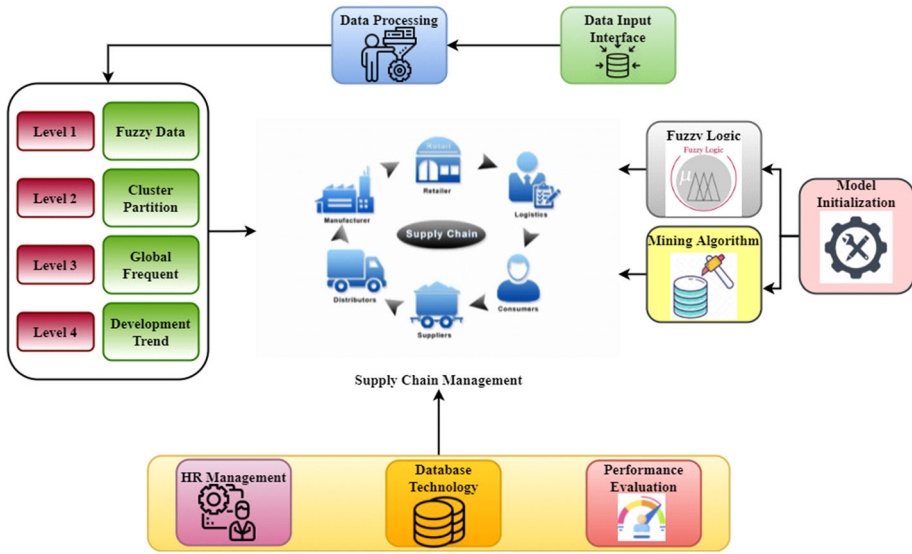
Data Processing

Data Input Interface

Level 1

Fuzzy Data

Level 2

Cluster Partition

Level 3

Global Frequent

Level 4

Development Trend

Retail

Retailer

Manufacturer

Logistics

Supply Chain

Distributors

Consumers

Suppliers

Supply Chain Management

Fuzzy Logic

Fuzzy Logic

$\mu$

Mining Algorithm

Model Initialization

HR Management

Database Technology

Performance Evaluation